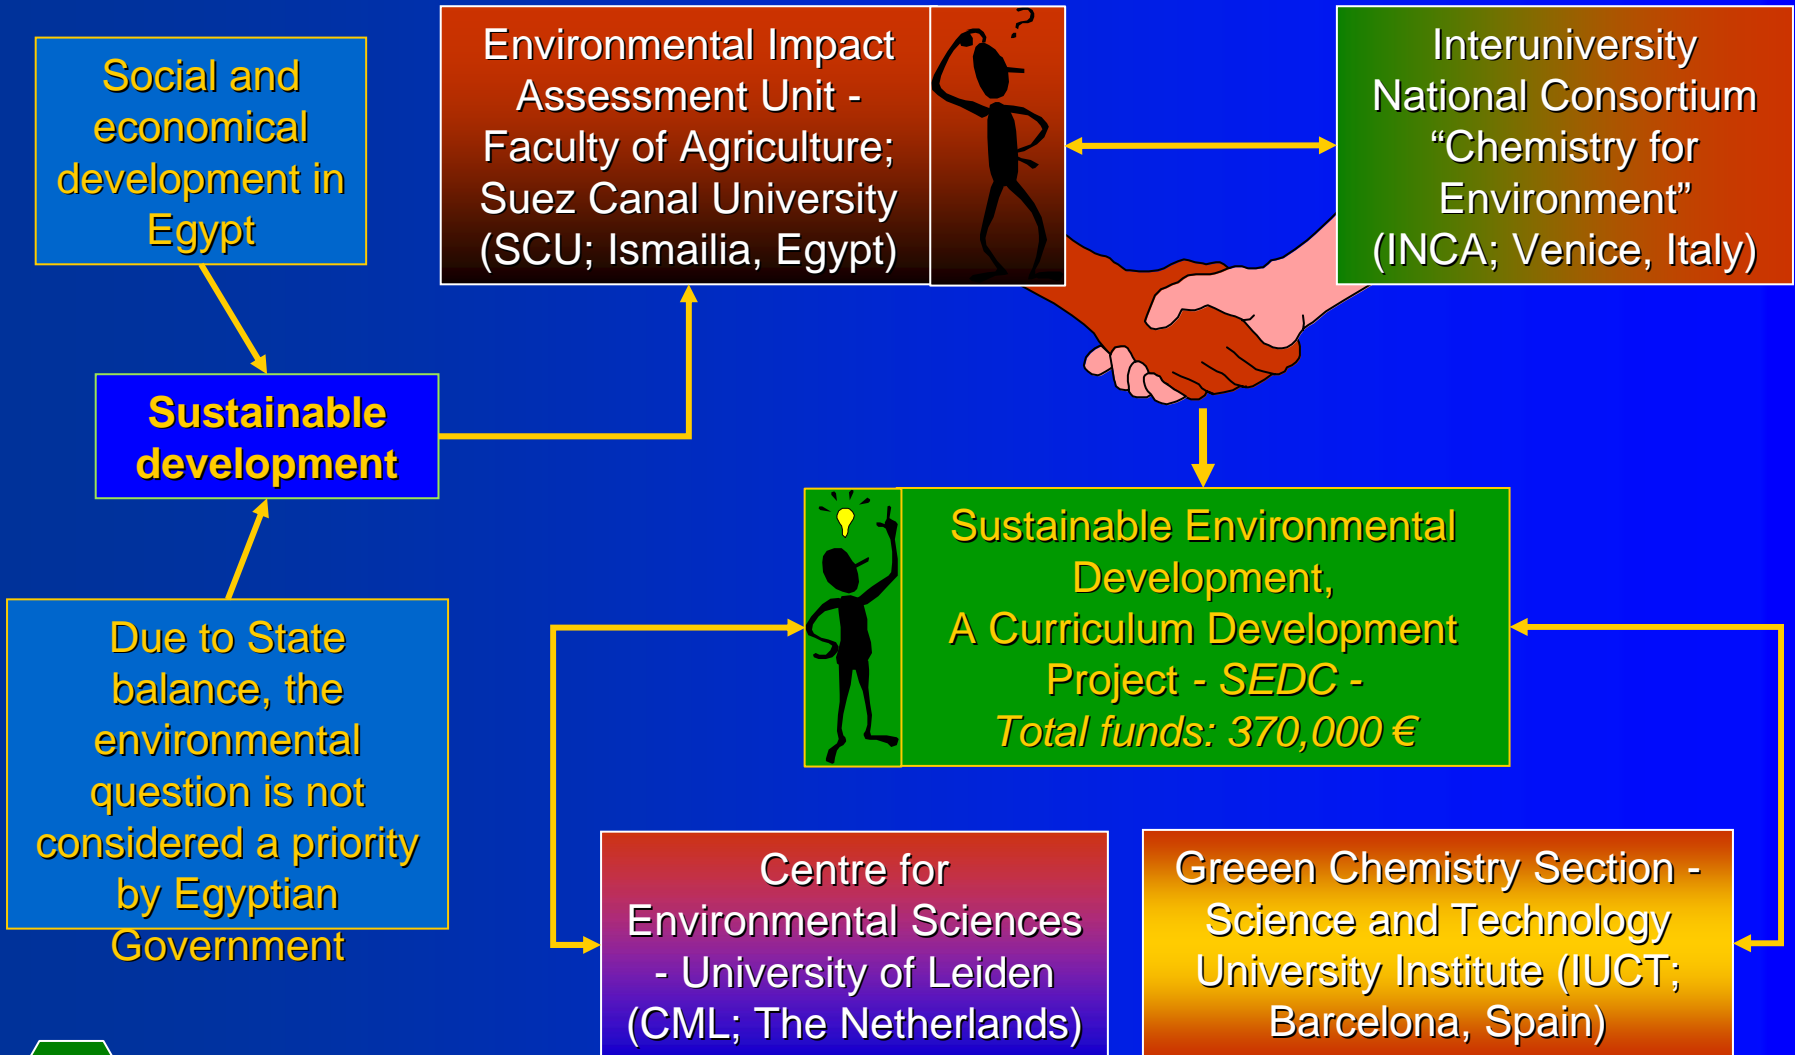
Social and economical development in Egypt

Environmental Impact Assessment Unit - Faculty of Agriculture; Suez Canal University (SCU; Ismailia, Egypt)

?

Interuniversity National Consortium “Chemistry for Environment” (INCA; Venice, Italy)

Sustainable development

Sustainable Environmental Development, A Curriculum Development Project - *SEDC* - *Total funds: 370,000 €*

Due to State balance, the environmental question is not considered a priority by Egyptian Government

Centre for Environmental Sciences - University of Leiden (CML; The Netherlands)

Greeen Chemistry Section - Science and Technology University Institute (IUCT; Barcelona, Spain)